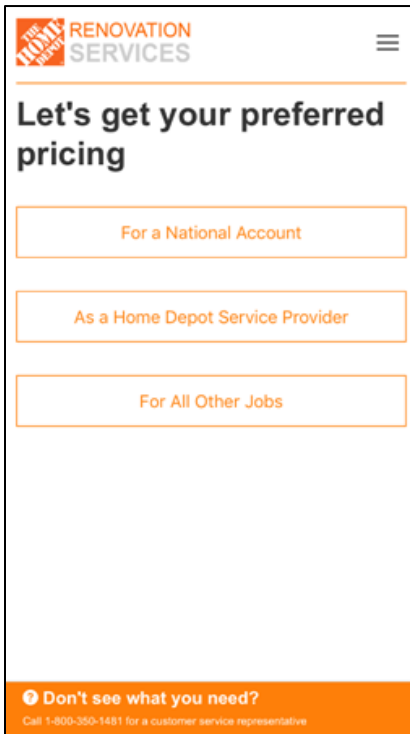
THE HOME DEPOT RENOVATION SERVICES

Let's get your preferred pricing

For a National Account

As a Home Depot Service Provider

For All Other Jobs

? Don't see what you need?

Call 1-800-350-1481 for a customer service representative